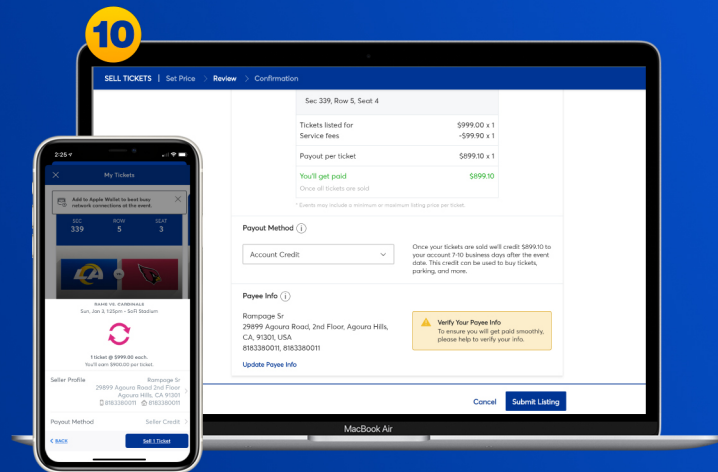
10

SELL TICKETS | Set Price > Review > Confirmation

Sec 339, Row 5, Seat 4

| | |
|---|---|
| Tickets listed for | $999.00 x 1 |
| Service fees | -$99.90 x 1 |
| Payout per ticket | $899.10 x 1 |
| You'll get paid | $899.10 |

Once all tickets are sold

* Events may include a minimum or maximum listing price per ticket.

Payout Method ⓘ

Account Credit

Once your tickets are sold we'll credit $899.10 to your account 7-10 business days after the event date. This credit can be used to buy tickets, parking, and more.

Payee Info ⓘ

Rampage Sr
29899 Agoura Road, 2nd Floor, Agoura Hills, CA, 91301, USA
8183380011, 8183380011

Update Payee Info

Verify Your Payee Info
To ensure you will get paid smoothly, please help to verify your info.

Cancel Submit Listing

MacBook Air

2:25

My Tickets

Add to Apple Wallet to beat busy network connections at the event.

SEC 339 ROW 5 SEAT 3

RAMS VS. CARDINALS
Sun, Jan 3, 1:25pm - SoFi Stadium

1 ticket @ $999.00 each.
You'll earn $900.00 per ticket.

Seller Profile
Rampage Sr
29899 Agoura Road 2nd Floor
Agoura Hills, CA 91301
8183380011 8183380011

Payout Method
Seller Credit

< BACK
Sell 1 Ticket